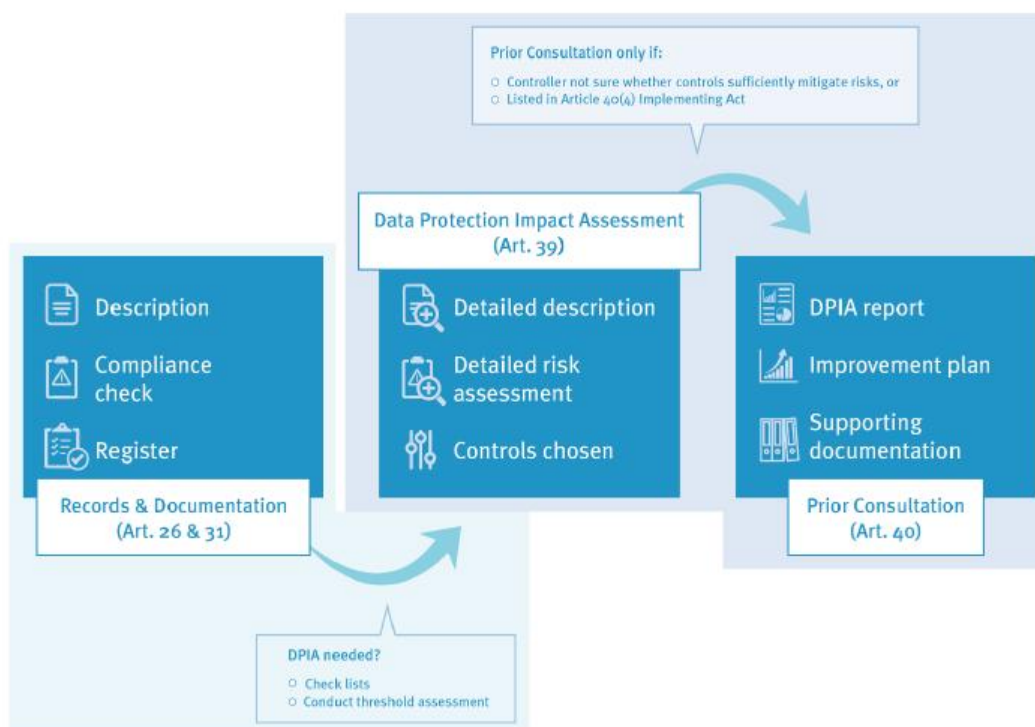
Prior Consultation only if:

○ Controller not sure whether controls sufficiently mitigate risks, or
○ Listed in Article 40(4) Implementing Act

Description

Compliance check

Register

Records & Documentation (Art. 26 & 31)

DPIA needed?

○ Check lists
○ Conduct threshold assessment

Data Protection Impact Assessment (Art. 39)

Detailed description

Detailed risk assessment

Controls chosen

DPIA report

Improvement plan

Supporting documentation

Prior Consultation (Art. 40)